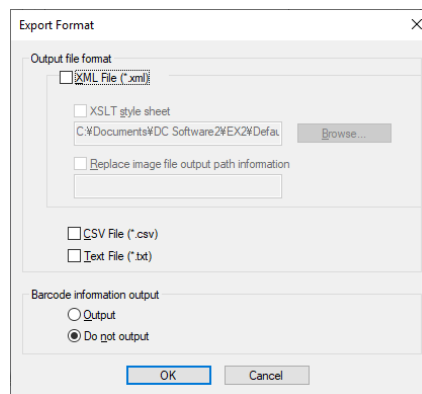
Export Format

Output file format

XML File (*.xml)

XSLT style sheet

C:¥Documents¥DC Software2¥EX2¥Defau

Browse...

Replace image file output path information

CSV File (*.csv)

Text File (*.txt)

Barcode information output

Output

Do not output

OK

Cancel